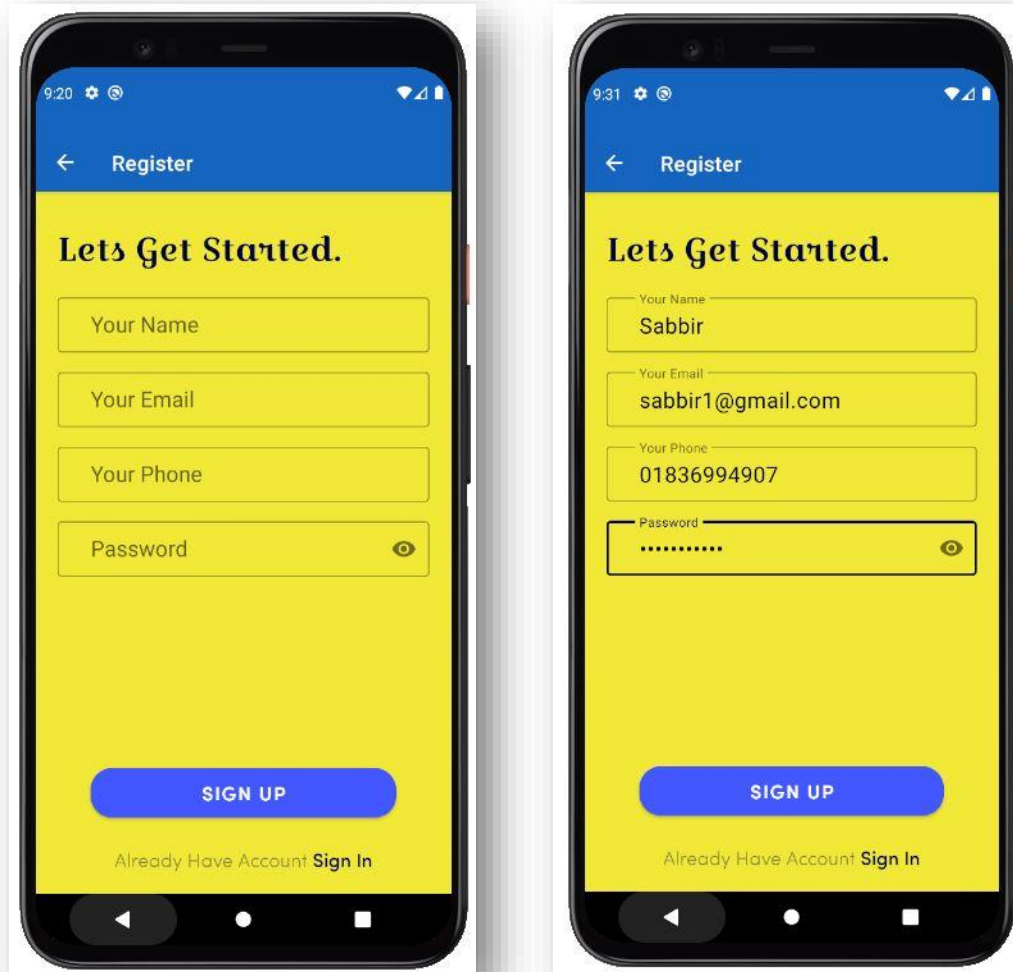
9:20

Register

Lets Get Started.

Your Name

Your Email

Your Phone

Password

SIGN UP

Already Have Account Sign In

9:31

Register

Lets Get Started.

Your Name
Sabbir

Your Email
sabbir1@gmail.com

Your Phone
01836994907

Password
•••••••••••

SIGN UP

Already Have Account Sign In